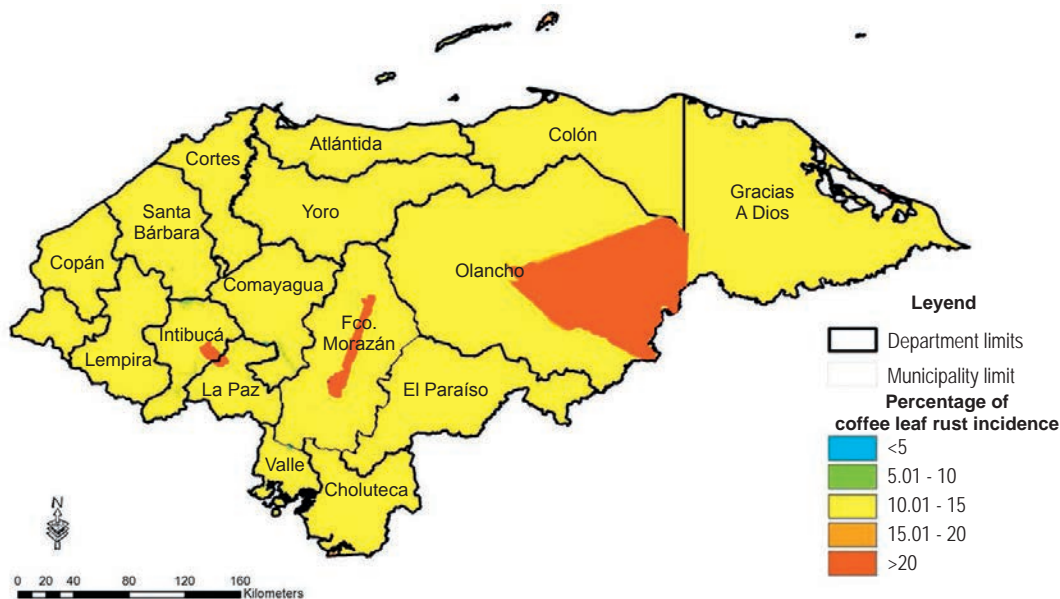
Atlántida
Colón
Cortes
Gracias A Dios
Santa Bárbara
Yoro
Copán
Olancho
Comayagua
Intibucá
Fco. Morazán
Lempira
La Paz
El Paraíso
Valle
Choluteca

Leyend
Department limits
Municipality limit
Percentage of coffee leaf rust incidence
<5
5.01 - 10
10.01 - 15
15.01 - 20
>20

N
0 20 40 80 120 160 Kilometers